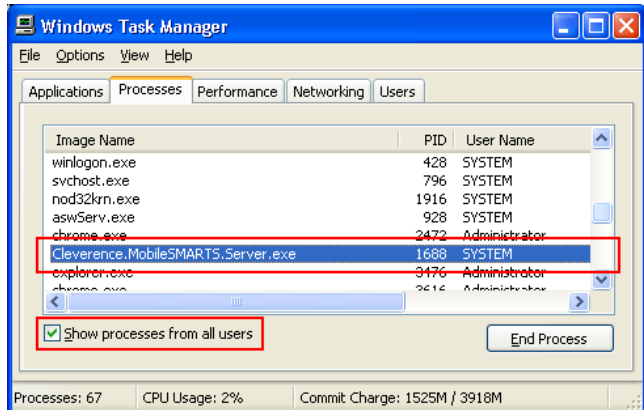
Windows Task Manager

File Options View Help

Applications Processes Performance Networking Users

| Image Name | PID | User Name |
|---|---|---|
| winlogon.exe | 428 | SYSTEM |
| svchost.exe | 796 | SYSTEM |
| nod32krn.exe | 1916 | SYSTEM |
| aswServ.exe | 928 | SYSTEM |
| chrome.exe | 2472 | Administrator |
| Cleverence.MobileSMARTS.Server.exe | 1688 | SYSTEM |
| explorer.exe | 3476 | Administrator |
| chrome.exe | 3616 | Administrator |

Show processes from all users

End Process

Processes: 67 CPU Usage: 2% Commit Charge: 1525M / 3918M